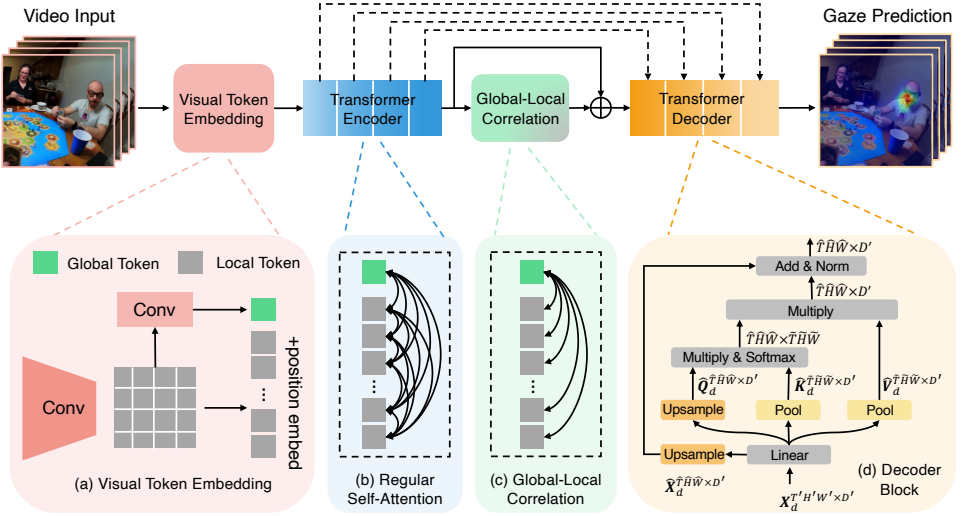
Video Input

Visual Token Embedding

Transformer Encoder

Global-Local Correlation

Transformer Decoder

Gaze Prediction

Global Token

Local Token

Conv

Conv

+position embed

(a) Visual Token Embedding

(b) Regular Self-Attention

(c) Global-Local Correlation

$\uparrow \hat{T}\hat{H}\hat{W} \times D'$

Add & Norm

$\hat{T}\hat{H}\hat{W} \times D'$

Multiply

$\hat{T}\hat{H}\hat{W} \times \tilde{T}\tilde{H}\tilde{W}$

Multiply & Softmax

$\hat{\boldsymbol{Q}}_d^{\hat{T}\hat{H}\hat{W} \times D'}$

$\tilde{\boldsymbol{K}}_d^{\tilde{T}\tilde{H}\tilde{W} \times D'}$

$\tilde{\boldsymbol{V}}_d^{\tilde{T}\tilde{H}\tilde{W} \times D'}$

Upsample

Pool

Pool

Upsample

Linear

$\hat{\boldsymbol{X}}_d^{\hat{T}\hat{H}\hat{W} \times D'}$

$\boldsymbol{X}_d^{T'H'W' \times D'}$

(d) Decoder Block